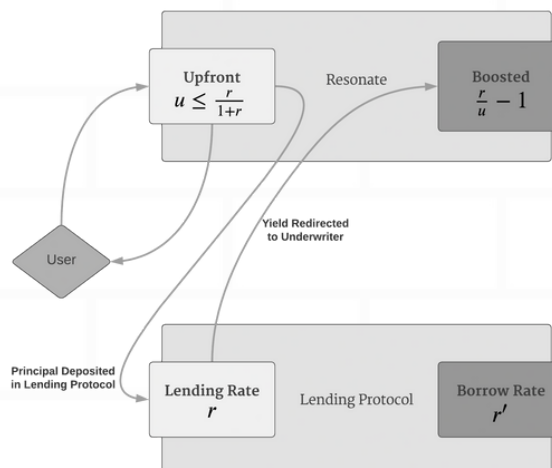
Upfront
$u \leq \frac{r}{1+r}$

Resonate

Boosted
$\frac{r}{u} - 1$

Yield Redirected to Underwriter

User

Principal Deposited in Lending Protocol

Lending Rate
$r$

Lending Protocol

Borrow Rate
$r'$